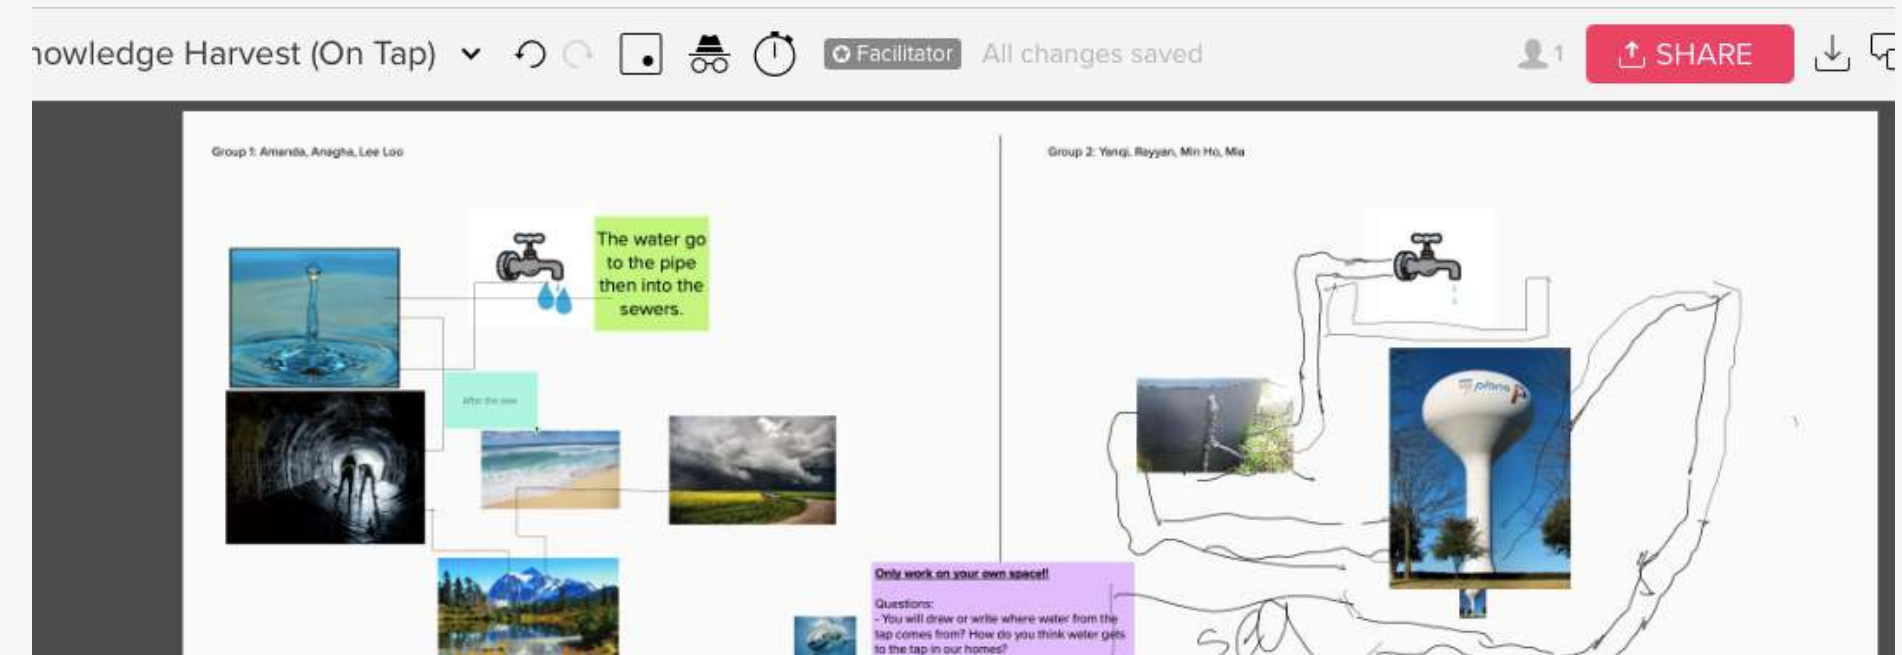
nowledge Harvest (On Tap)

Facilitator

All changes saved

1

SHARE

Group 1: Amanda, Anagha, Lee Loo

Group 2: Yanqi, Rayyan, Min Ho, Mia

The water go to the pipe then into the sewers.

After the rain

plano

Only work on your own space!!

Questions:
- You will draw or write where water from the tap comes from? How do you think water gets to the tap in our homes?